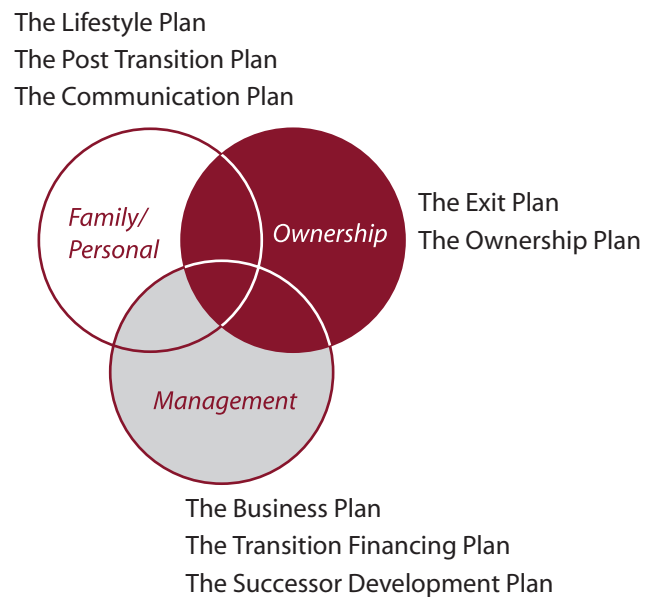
The Lifestyle Plan
The Post Transition Plan
The Communication Plan

Family/ Personal

Ownership

The Exit Plan
The Ownership Plan

Management

The Business Plan
The Transition Financing Plan
The Successor Development Plan